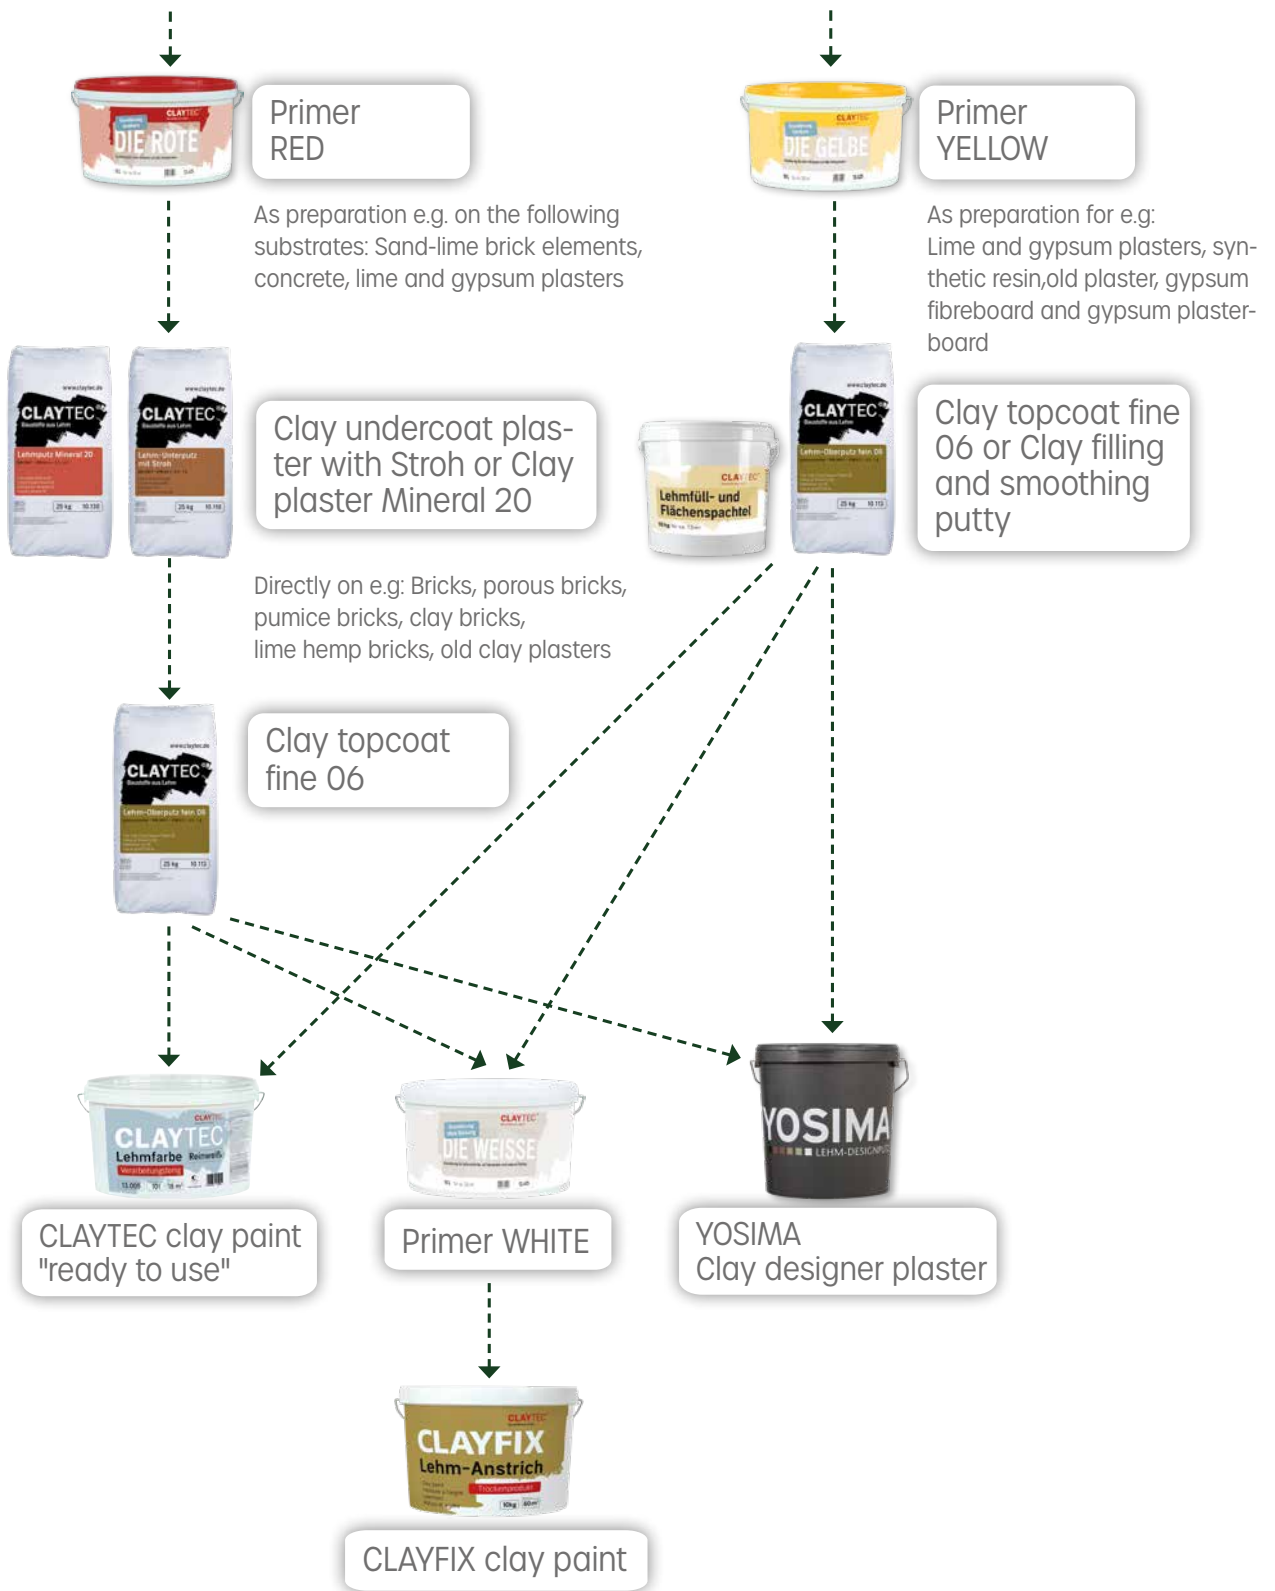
CLAYTEC
DIE ROTE

Primer RED

As preparation e.g. on the following substrates: Sand-lime brick elements, concrete, lime and gypsum plasters

CLAYTEC
DIE GELBE

Primer YELLOW

As preparation for e.g: Lime and gypsum plasters, synthetic resin,old plaster, gypsum fibreboard and gypsum plasterboard

CLAYTEC
Lehmputz Mineral 20

CLAYTEC
Lehm-Unterputz mit Stroh

Clay undercoat plaster with Stroh or Clay plaster Mineral 20

Directly on e.g: Bricks, porous bricks, pumice bricks, clay bricks, lime hemp bricks, old clay plasters

CLAYTEC
Lehmfüll- und Flächenspachtel

CLAYTEC
Lehm-Oberputz fein 06

Clay topcoat fine 06 or Clay filling and smoothing putty

CLAYTEC
Lehm-Oberputz fein 06

Clay topcoat fine 06

CLAYTEC
Lehmfarbe

CLAYTEC clay paint "ready to use"

CLAYTEC
DIE WEISSE

Primer WHITE

YOSIMA
LEHM-DESIGNPUTZ

YOSIMA Clay designer plaster

CLAYTEC
CLAYFIX
Lehm-Anstrich

CLAYFIX clay paint